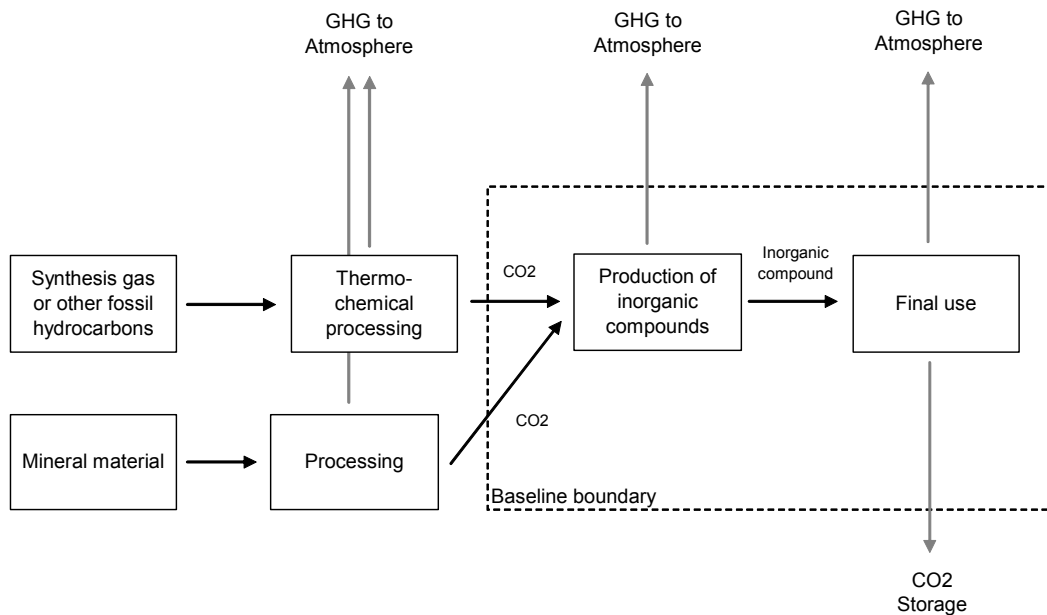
GHG to Atmosphere

GHG to Atmosphere

GHG to Atmosphere

Synthesis gas or other fossil hydrocarbons

Thermo-chemical processing

CO2

Production of inorganic compounds

Inorganic compound

Final use

Mineral material

Processing

CO2

Baseline boundary

CO2 Storage